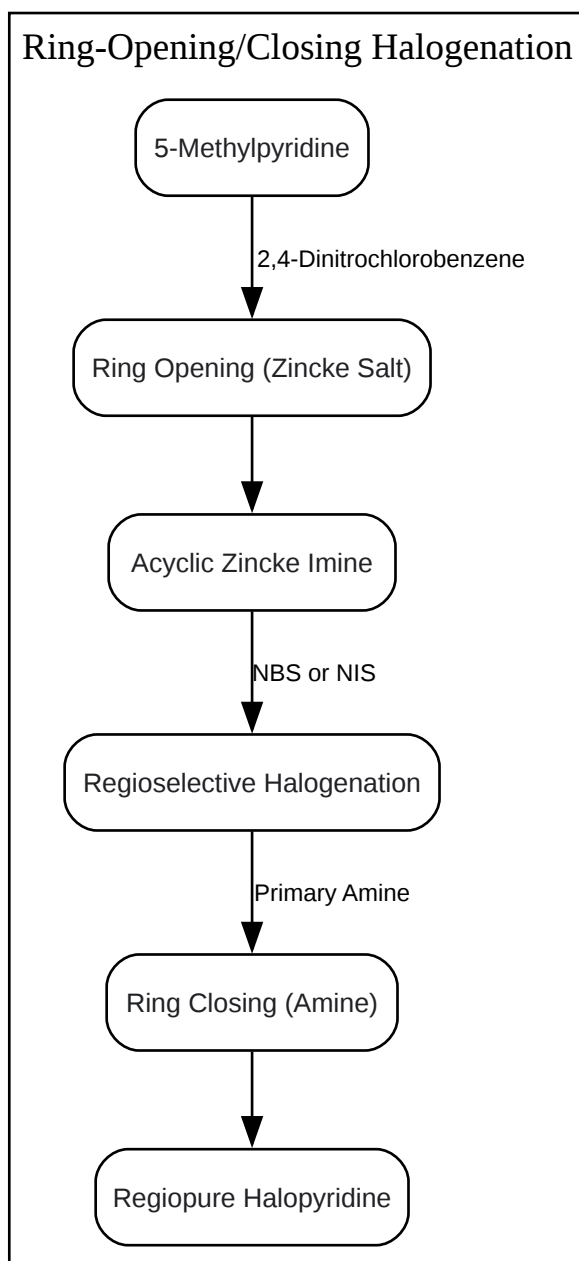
Ring-Opening/Closing Halogenation

5-Methylpyridine

2,4-Dinitrochlorobenzene

Ring Opening (Zincke Salt)

Acyclic Zincke Imine

NBS or NIS

Regioselective Halogenation

Primary Amine

Ring Closing (Amine)

Regiopure Halopyridine